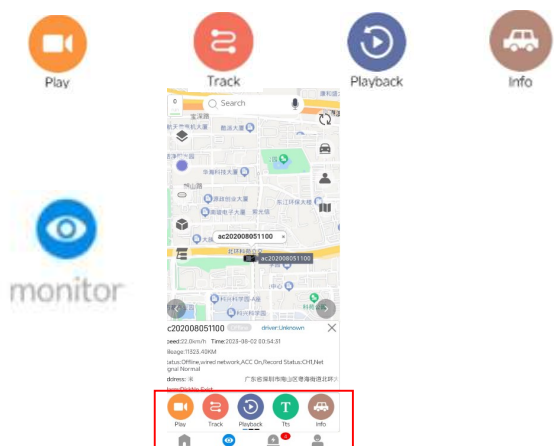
Play

Track

Playback

Info

monitor

Search

ac202008051100

ac202008051100

ac202008051100

driver:Unknown

peed:22.0km/h Time:2023-08-02 03:54:31

lileage:11523.43KM

tatus:Offline,wired network,ACC On,Record Status:CHI,Net ignal:Normal

ddress: R

Play

Track

Playback

Tts

Info